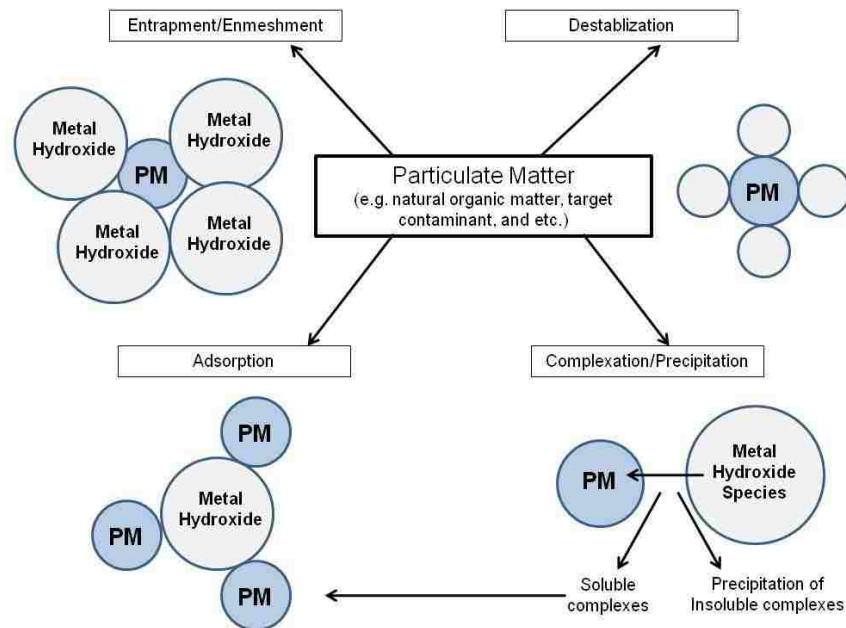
Entrapment/Enmeshment

Destablization

Metal Hydroxide

Metal Hydroxide

PM

Metal Hydroxide

Metal Hydroxide

Particulate Matter
(e.g. natural organic matter, target contaminant, and etc.)

PM

Adsorption

Complexation/Precipitation

PM

Metal Hydroxide

PM

PM

PM

Metal Hydroxide Species

Soluble complexes

Precipitation of Insoluble complexes